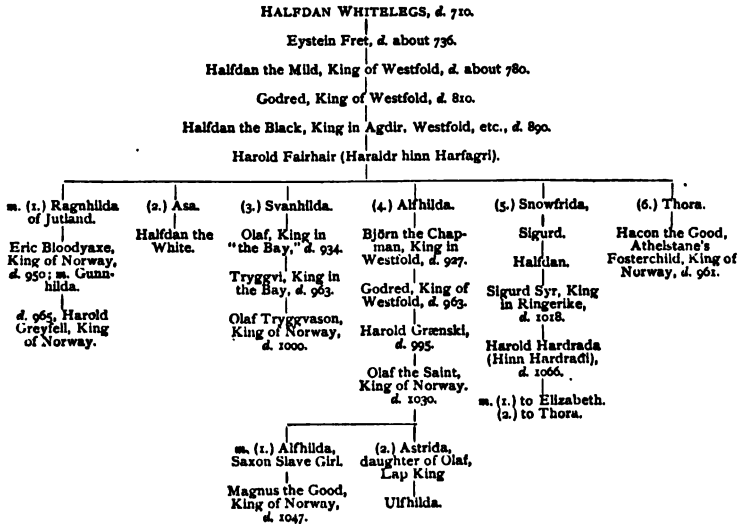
HALFDAN WHITELEGS, d. 710.

Eystein Fret, d. about 736.

Halfdan the Mild, King of Westfold, d. about 780.

Godred, King of Westfold, d. 810.

Halfdan the Black, King in Agdir, Westfold, etc., d. 890.

Harold Fairhair (Haraldr hinn Harfagri).

m. (1.) Ragnhilda of Jutland.

Eric Bloodyaxe, King of Norway, d. 950; m. Gunnhilda.

d. 965, Harold Greyfell, King of Norway.

(2.) Asa.

Halfdan the White.

(3.) Svanhilda.

Olaf, King in "the Bay," d. 934.

Tryggvi, King in the Bay, d. 963.

Olaf Tryggvason, King of Norway, d. 1000.

(4.) Alfhilda.

Björn the Chapman, King in Westfold, d. 927.

Godred, King of Westfold, d. 963.

Harold Grænski, d. 995.

Olaf the Saint, King of Norway. d. 1030.

m. (1.) Alfhilda, Saxon Slave Girl.

Magnus the Good, King of Norway, d. 1047.

(2.) Astrida, daughter of Olaf, Lap King

Ulfhilda.

(5.) Snowfrida,

Sigurd.

Halfdan.

Sigurd Syr, King in Ringerike, d. 1018.

Harold Hardrada (Hinn Hardradi), d. 1066.

m. (1.) to Elizabeth. (2.) to Thora.

(6.) Thora.

Hacon the Good, Athelstane's Fosterchild, King of Norway, d. 961.